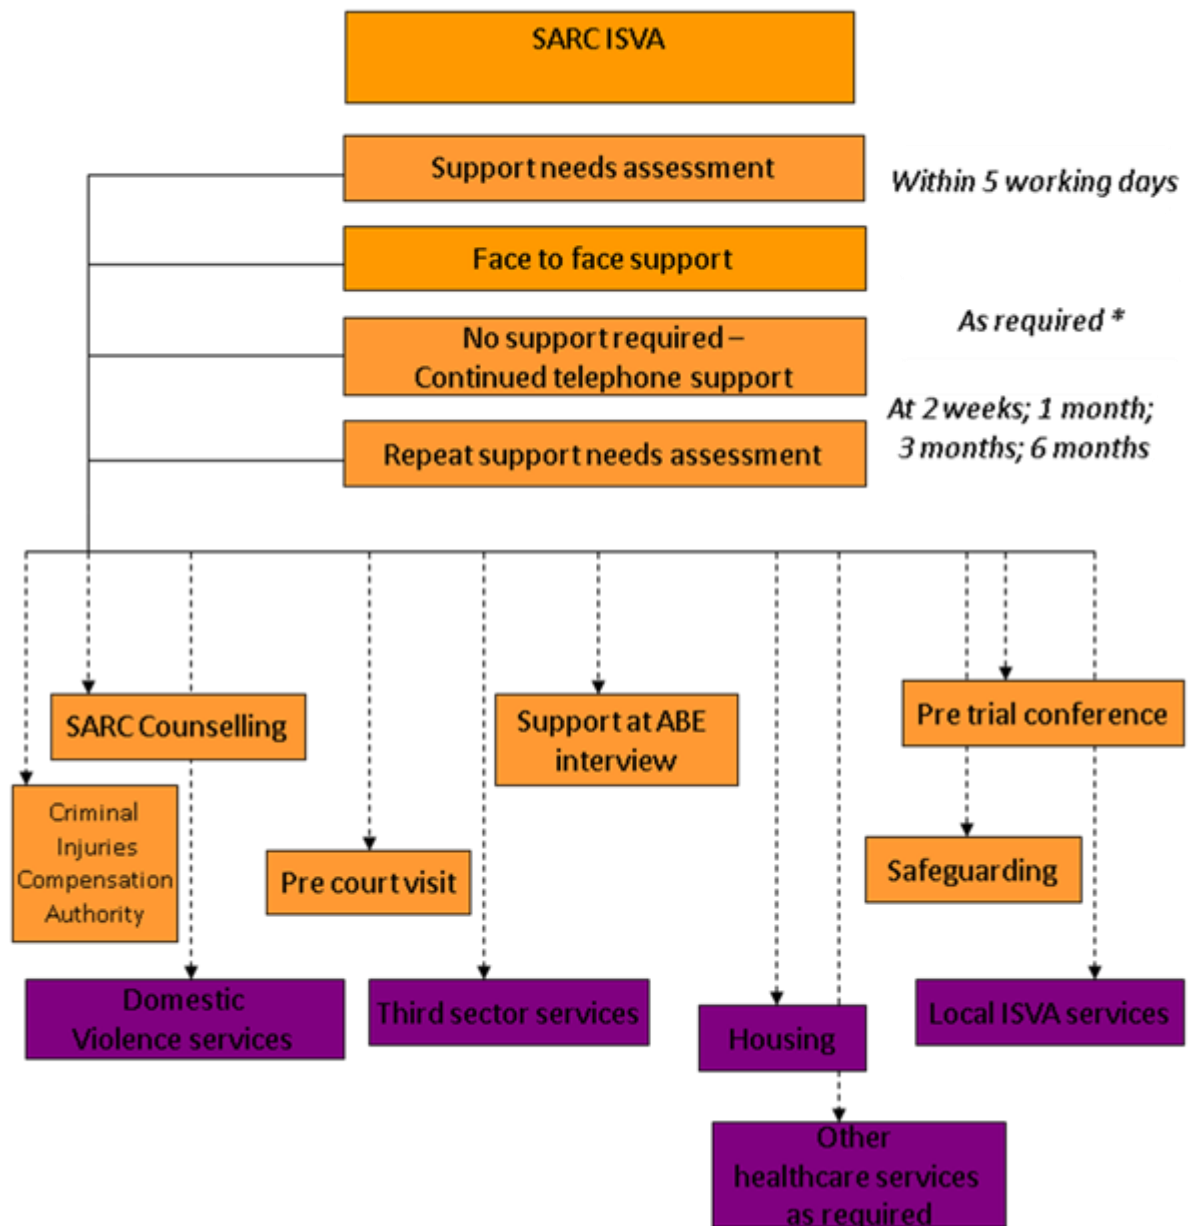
SARC ISVA

Support needs assessment

Within 5 working days

Face to face support

As required *

No support required – Continued telephone support

At 2 weeks; 1 month; 3 months; 6 months

Repeat support needs assessment

SARC Counselling

Support at ABE interview

Pre trial conference

Criminal Injuries Compensation Authority

Pre court visit

Safeguarding

Domestic Violence services

Third sector services

Housing

Local ISVA services

Other healthcare services as required